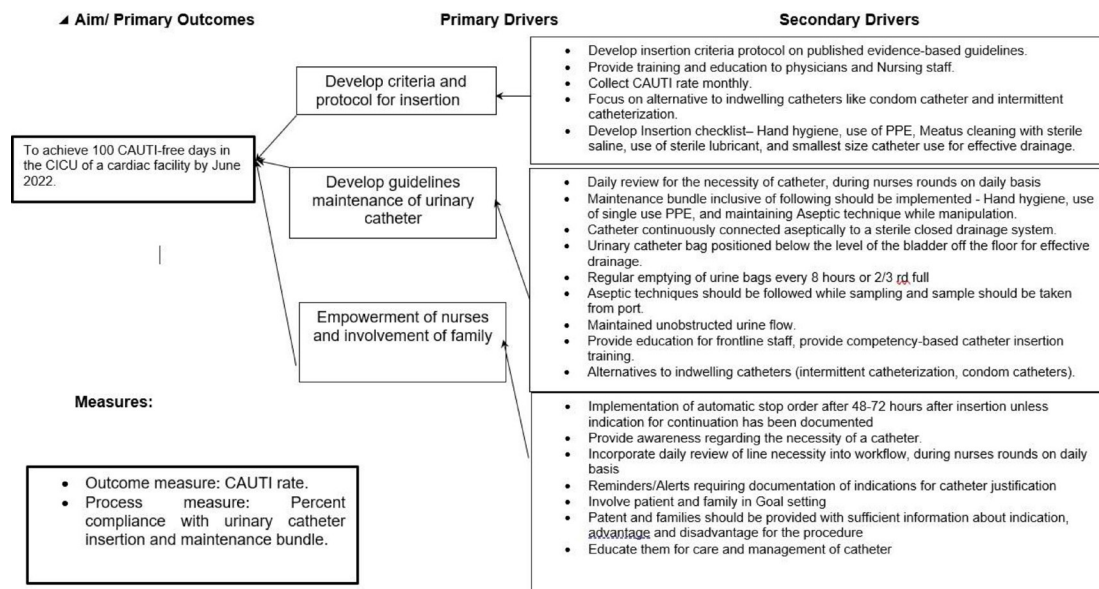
◢ Aim/ Primary Outcomes

Primary Drivers

Secondary Drivers

To achieve 100 CAUTI-free days in the CICU of a cardiac facility by June 2022.

Develop criteria and protocol for insertion

- Develop insertion criteria protocol on published evidence-based guidelines.
- Provide training and education to physicians and Nursing staff.
- Collect CAUTI rate monthly.
- Focus on alternative to indwelling catheters like condom catheter and intermittent catheterization.
- Develop Insertion checklist– Hand hygiene, use of PPE, Meatus cleaning with sterile saline, use of sterile lubricant, and smallest size catheter use for effective drainage.

Develop guidelines maintenance of urinary catheter

- Daily review for the necessity of catheter, during nurses rounds on daily basis
- Maintenance bundle inclusive of following should be implemented - Hand hygiene, use of single use PPE, and maintaining Aseptic technique while manipulation.
- Catheter continuously connected aseptically to a sterile closed drainage system.
- Urinary catheter bag positioned below the level of the bladder off the floor for effective drainage.
- Regular emptying of urine bags every 8 hours or 2/3 rd full
- Aseptic techniques should be followed while sampling and sample should be taken from port.
- Maintained unobstructed urine flow.
- Provide education for frontline staff, provide competency-based catheter insertion training.
- Alternatives to indwelling catheters (intermittent catheterization, condom catheters).

Empowerment of nurses and involvement of family

- Implementation of automatic stop order after 48-72 hours after insertion unless indication for continuation has been documented
- Provide awareness regarding the necessity of a catheter.
- Incorporate daily review of line necessity into workflow, during nurses rounds on daily basis
- Reminders/Alerts requiring documentation of indications for catheter justification
- Involve patient and family in Goal setting
- Patent and families should be provided with sufficient information about indication, advantage and disadvantage for the procedure
- Educate them for care and management of catheter

Measures:

- Outcome measure: CAUTI rate.
- Process measure: Percent compliance with urinary catheter insertion and maintenance bundle.